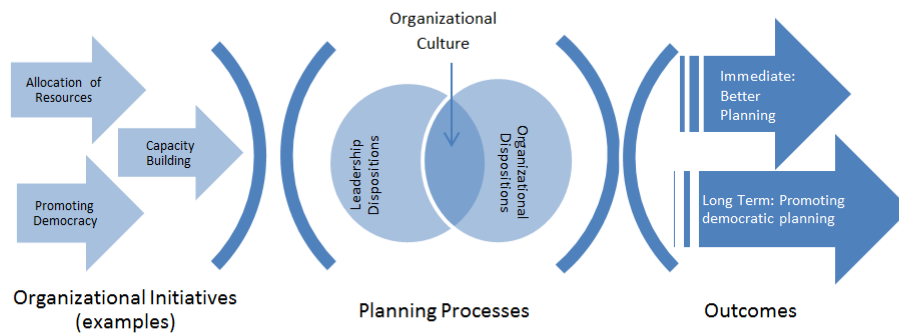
Allocation of Resources

Capacity Building

Promoting Democracy

Organizational Culture

Leadership Dispositions

Organizational Dispositions

Immediate: Better Planning

Long Term: Promoting democratic planning

Organizational Initiatives (examples)

Planning Processes

Outcomes